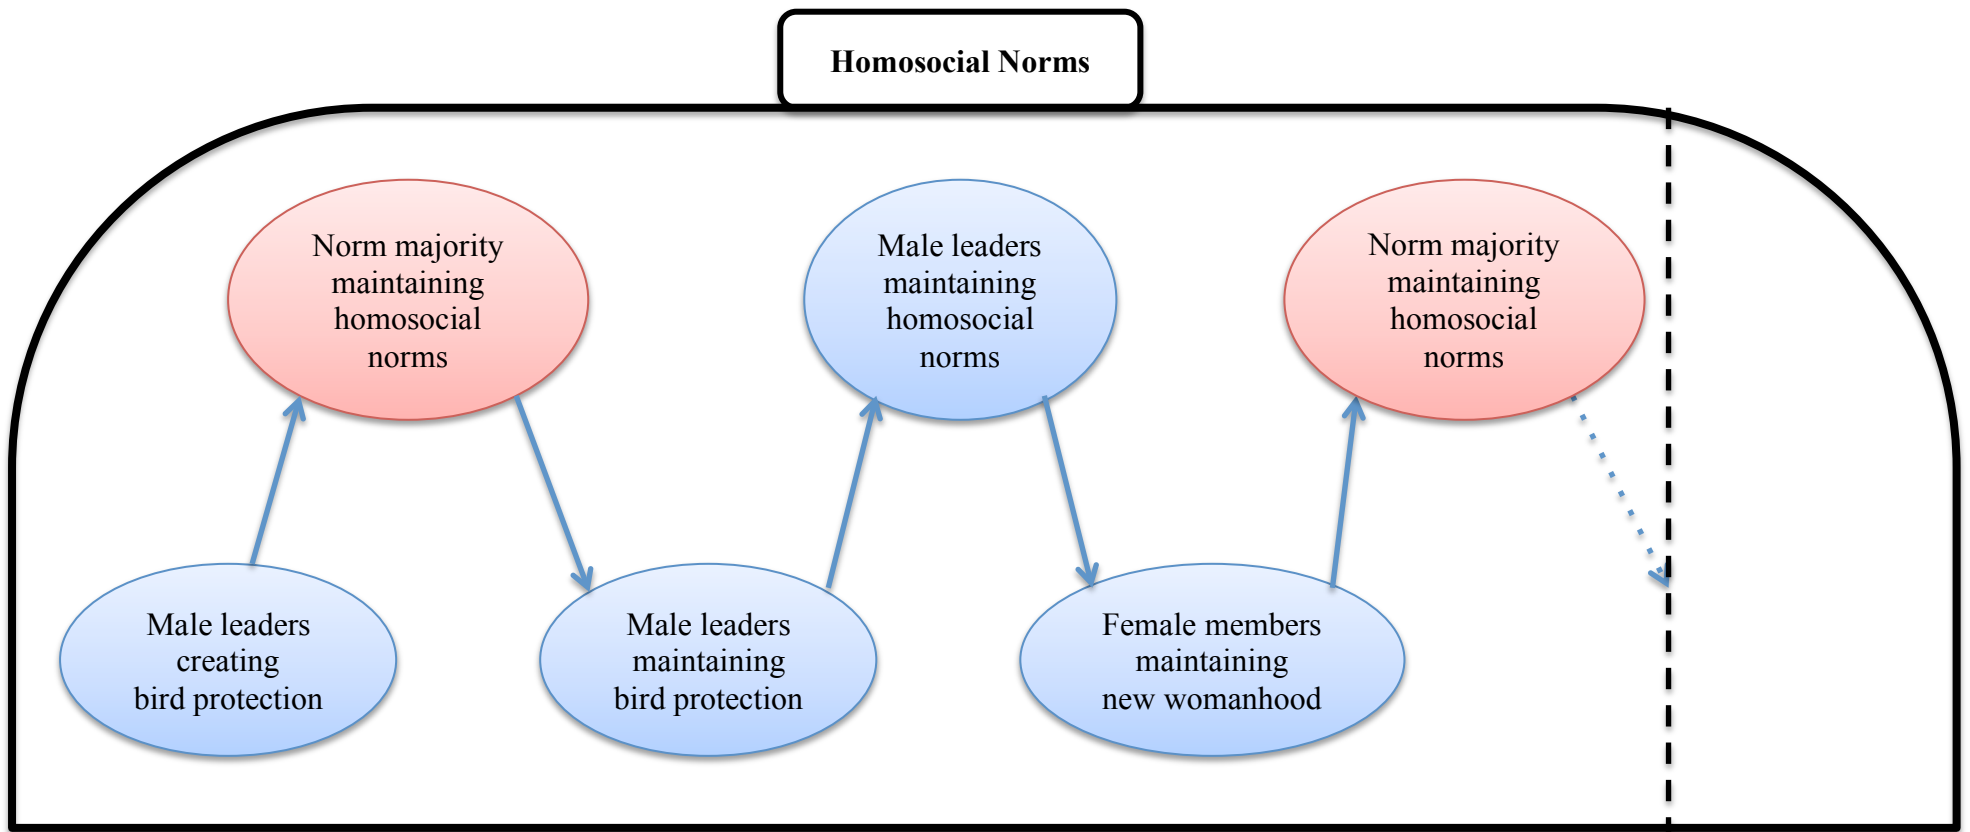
Homosocial Norms

Norm majority maintaining homosocial norms

Male leaders maintaining homosocial norms

Norm majority maintaining homosocial norms

Male leaders creating bird protection

Male leaders maintaining bird protection

Female members maintaining new womanhood